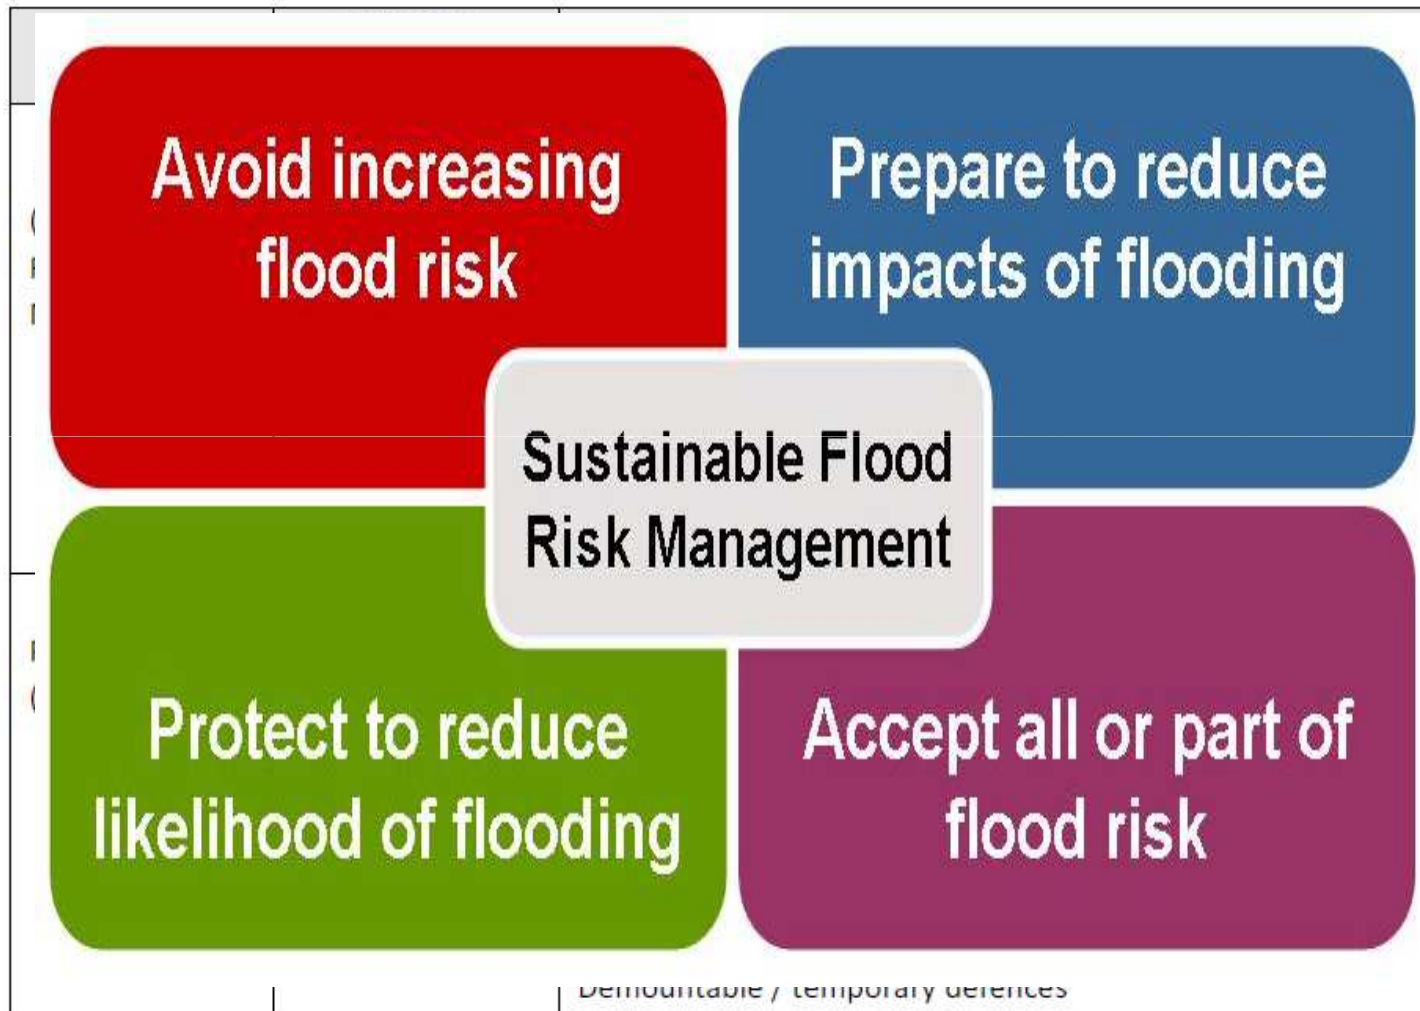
Avoid increasing flood risk

Prepare to reduce impacts of flooding

Sustainable Flood Risk Management

Protect to reduce likelihood of flooding

Accept all or part of flood risk

Demountable / temporary defences